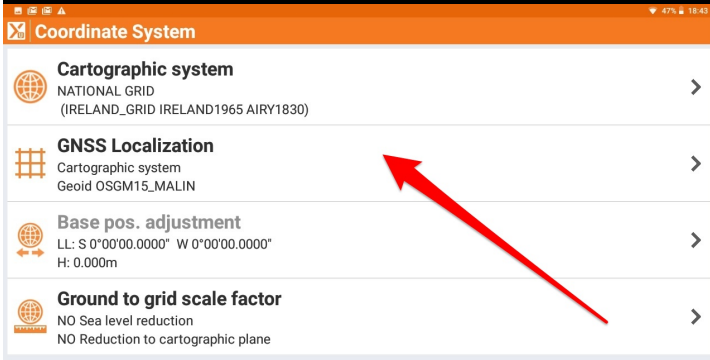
47% 18:43

Coordinate System

Cartographic system
NATIONAL GRID
(IRELAND_GRID IRELAND1965 AIRY1830)

GNSS Localization
Cartographic system
Geoid OSGM15_MALIN

Base pos. adjustment
LL: S 0°00'00.0000" W 0°00'00.0000"
H: 0.000m

Ground to grid scale factor
NO Sea level reduction
NO Reduction to cartographic plane